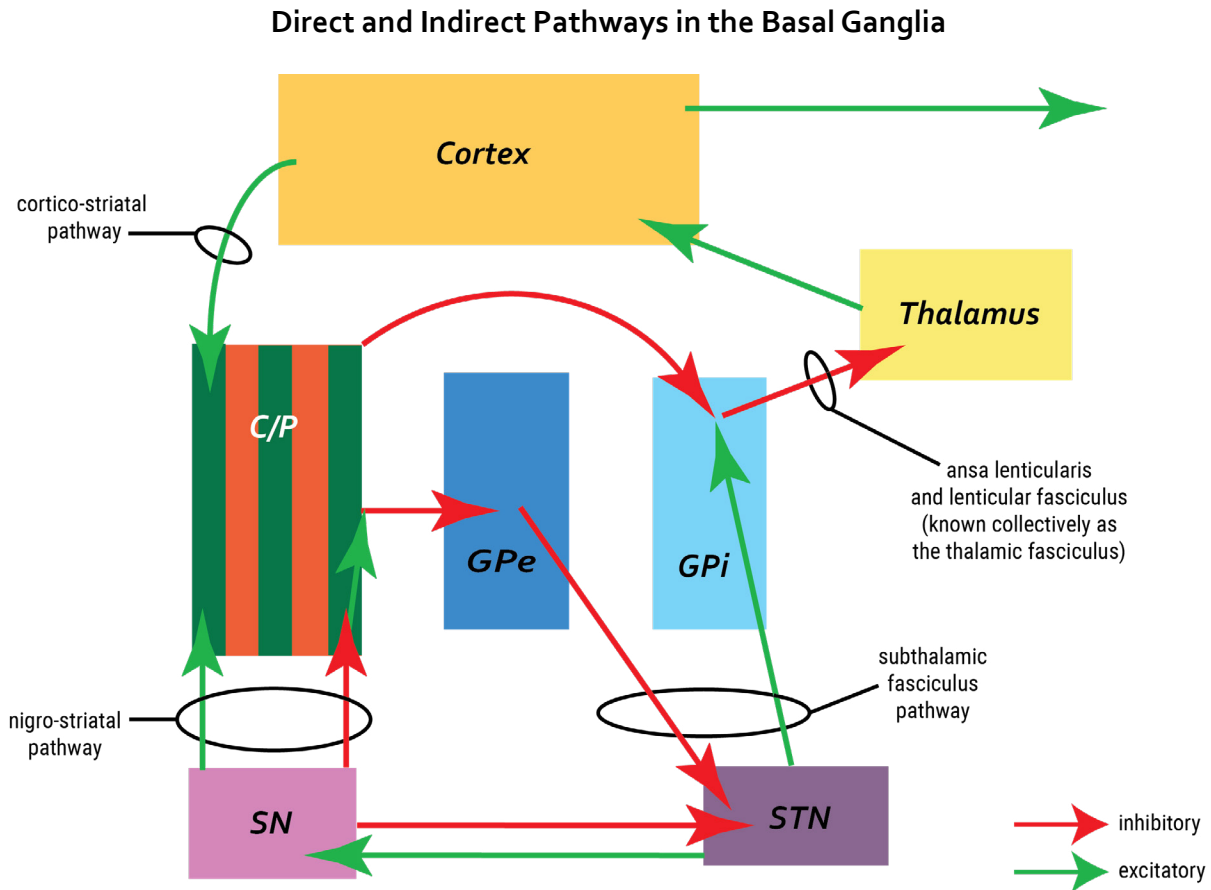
Direct and Indirect Pathways in the Basal Ganglia

Cortex

cortico-striatal pathway

Thalamus

C/P

GPe

GPi

ansa lenticularis and lenticular fasciculus (known collectively as the thalamic fasciculus)

subthalamic fasciculus pathway

nigro-striatal pathway

SN

STN

inhibitory

excitatory